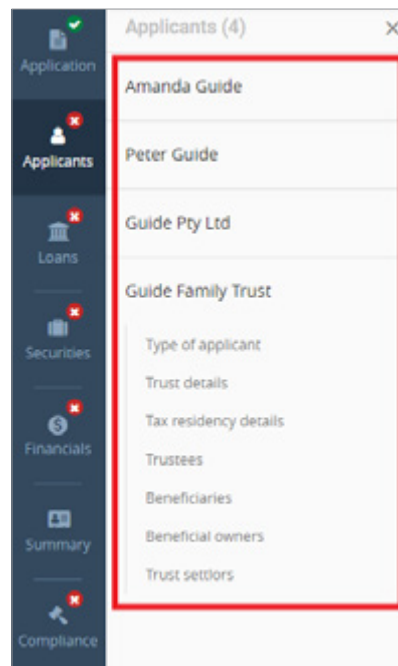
Application
Applicants
Loans
Securities
Financials
Summary
Compliance

Applicants (4)
×

Amanda Guide

Peter Guide

Guide Pty Ltd

Guide Family Trust

Type of applicant
Trust details
Tax residency details
Trustees
Beneficiaries
Beneficial owners
Trust settlors